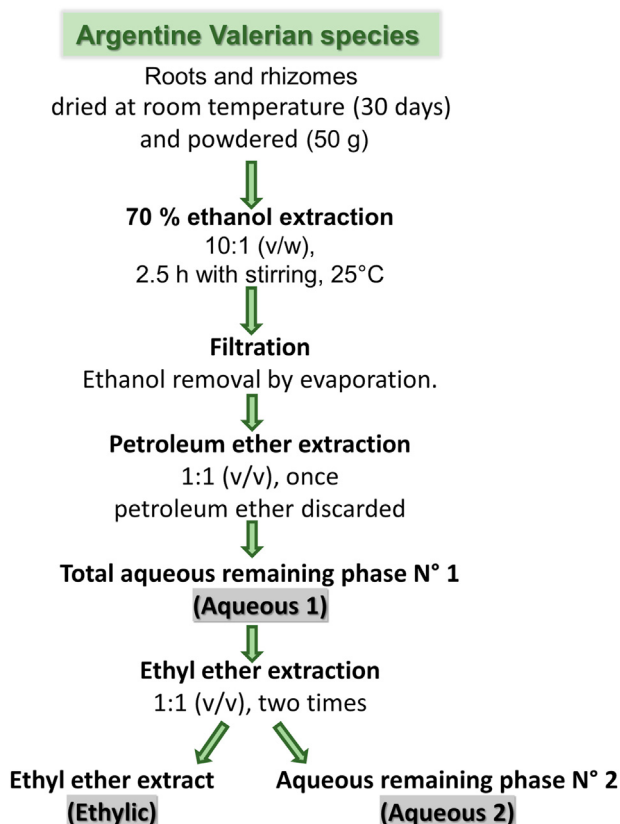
Argentine Valerian species

Roots and rhizomes
dried at room temperature (30 days)
and powdered (50 g)

70 % ethanol extraction
10:1 (v/w),
2.5 h with stirring, 25°C

Filtration
Ethanol removal by evaporation.

Petroleum ether extraction
1:1 (v/v), once
petroleum ether discarded

Total aqueous remaining phase N° 1
(Aqueous 1)

Ethyl ether extraction
1:1 (v/v), two times

Ethyl ether extract
(Ethylic)

Aqueous remaining phase N° 2
(Aqueous 2)